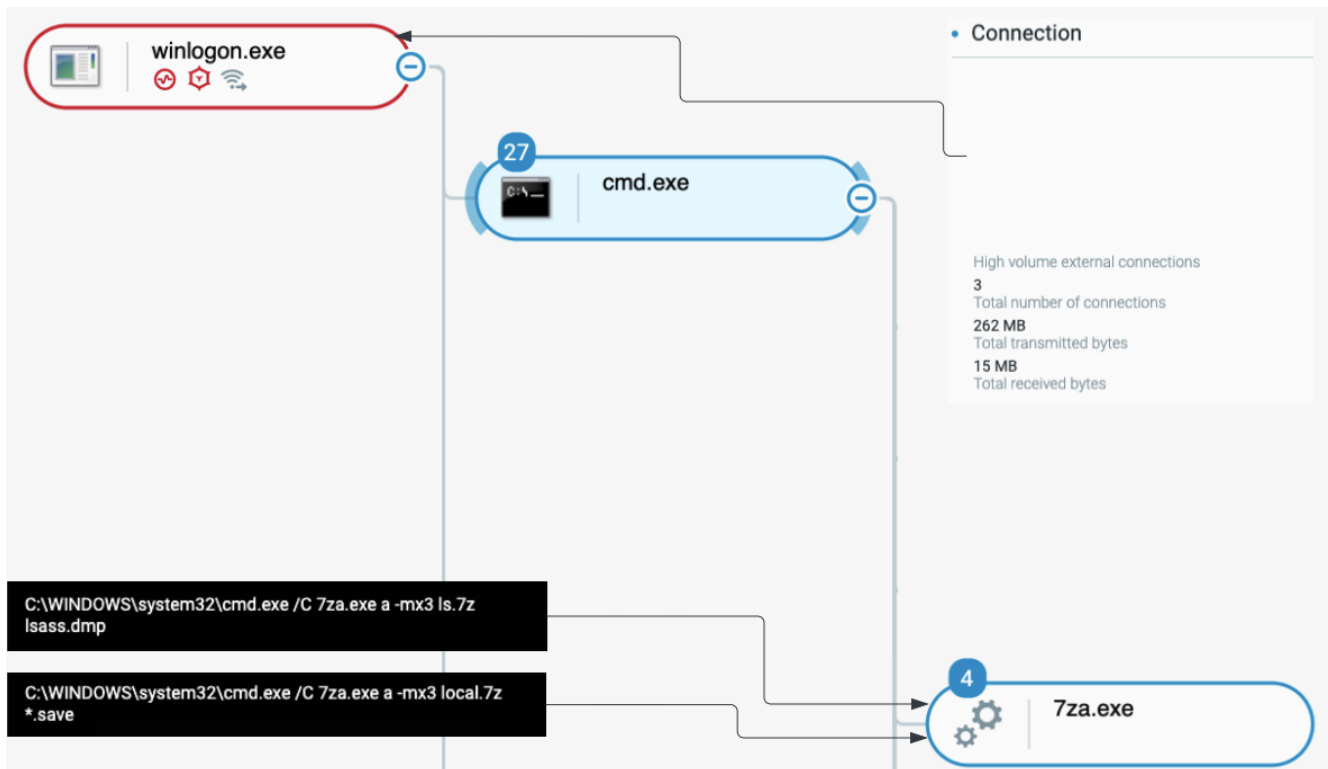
winlogon.exe

27

C:\

cmd.exe

• Connection

High volume external connections
3
Total number of connections
262 MB
Total transmitted bytes
15 MB
Total received bytes

C:\WINDOWS\system32\cmd.exe /C 7za.exe a -mx3 ls.7z lsass.dmp

C:\WINDOWS\system32\cmd.exe /C 7za.exe a -mx3 local.7z *.save

4

7za.exe